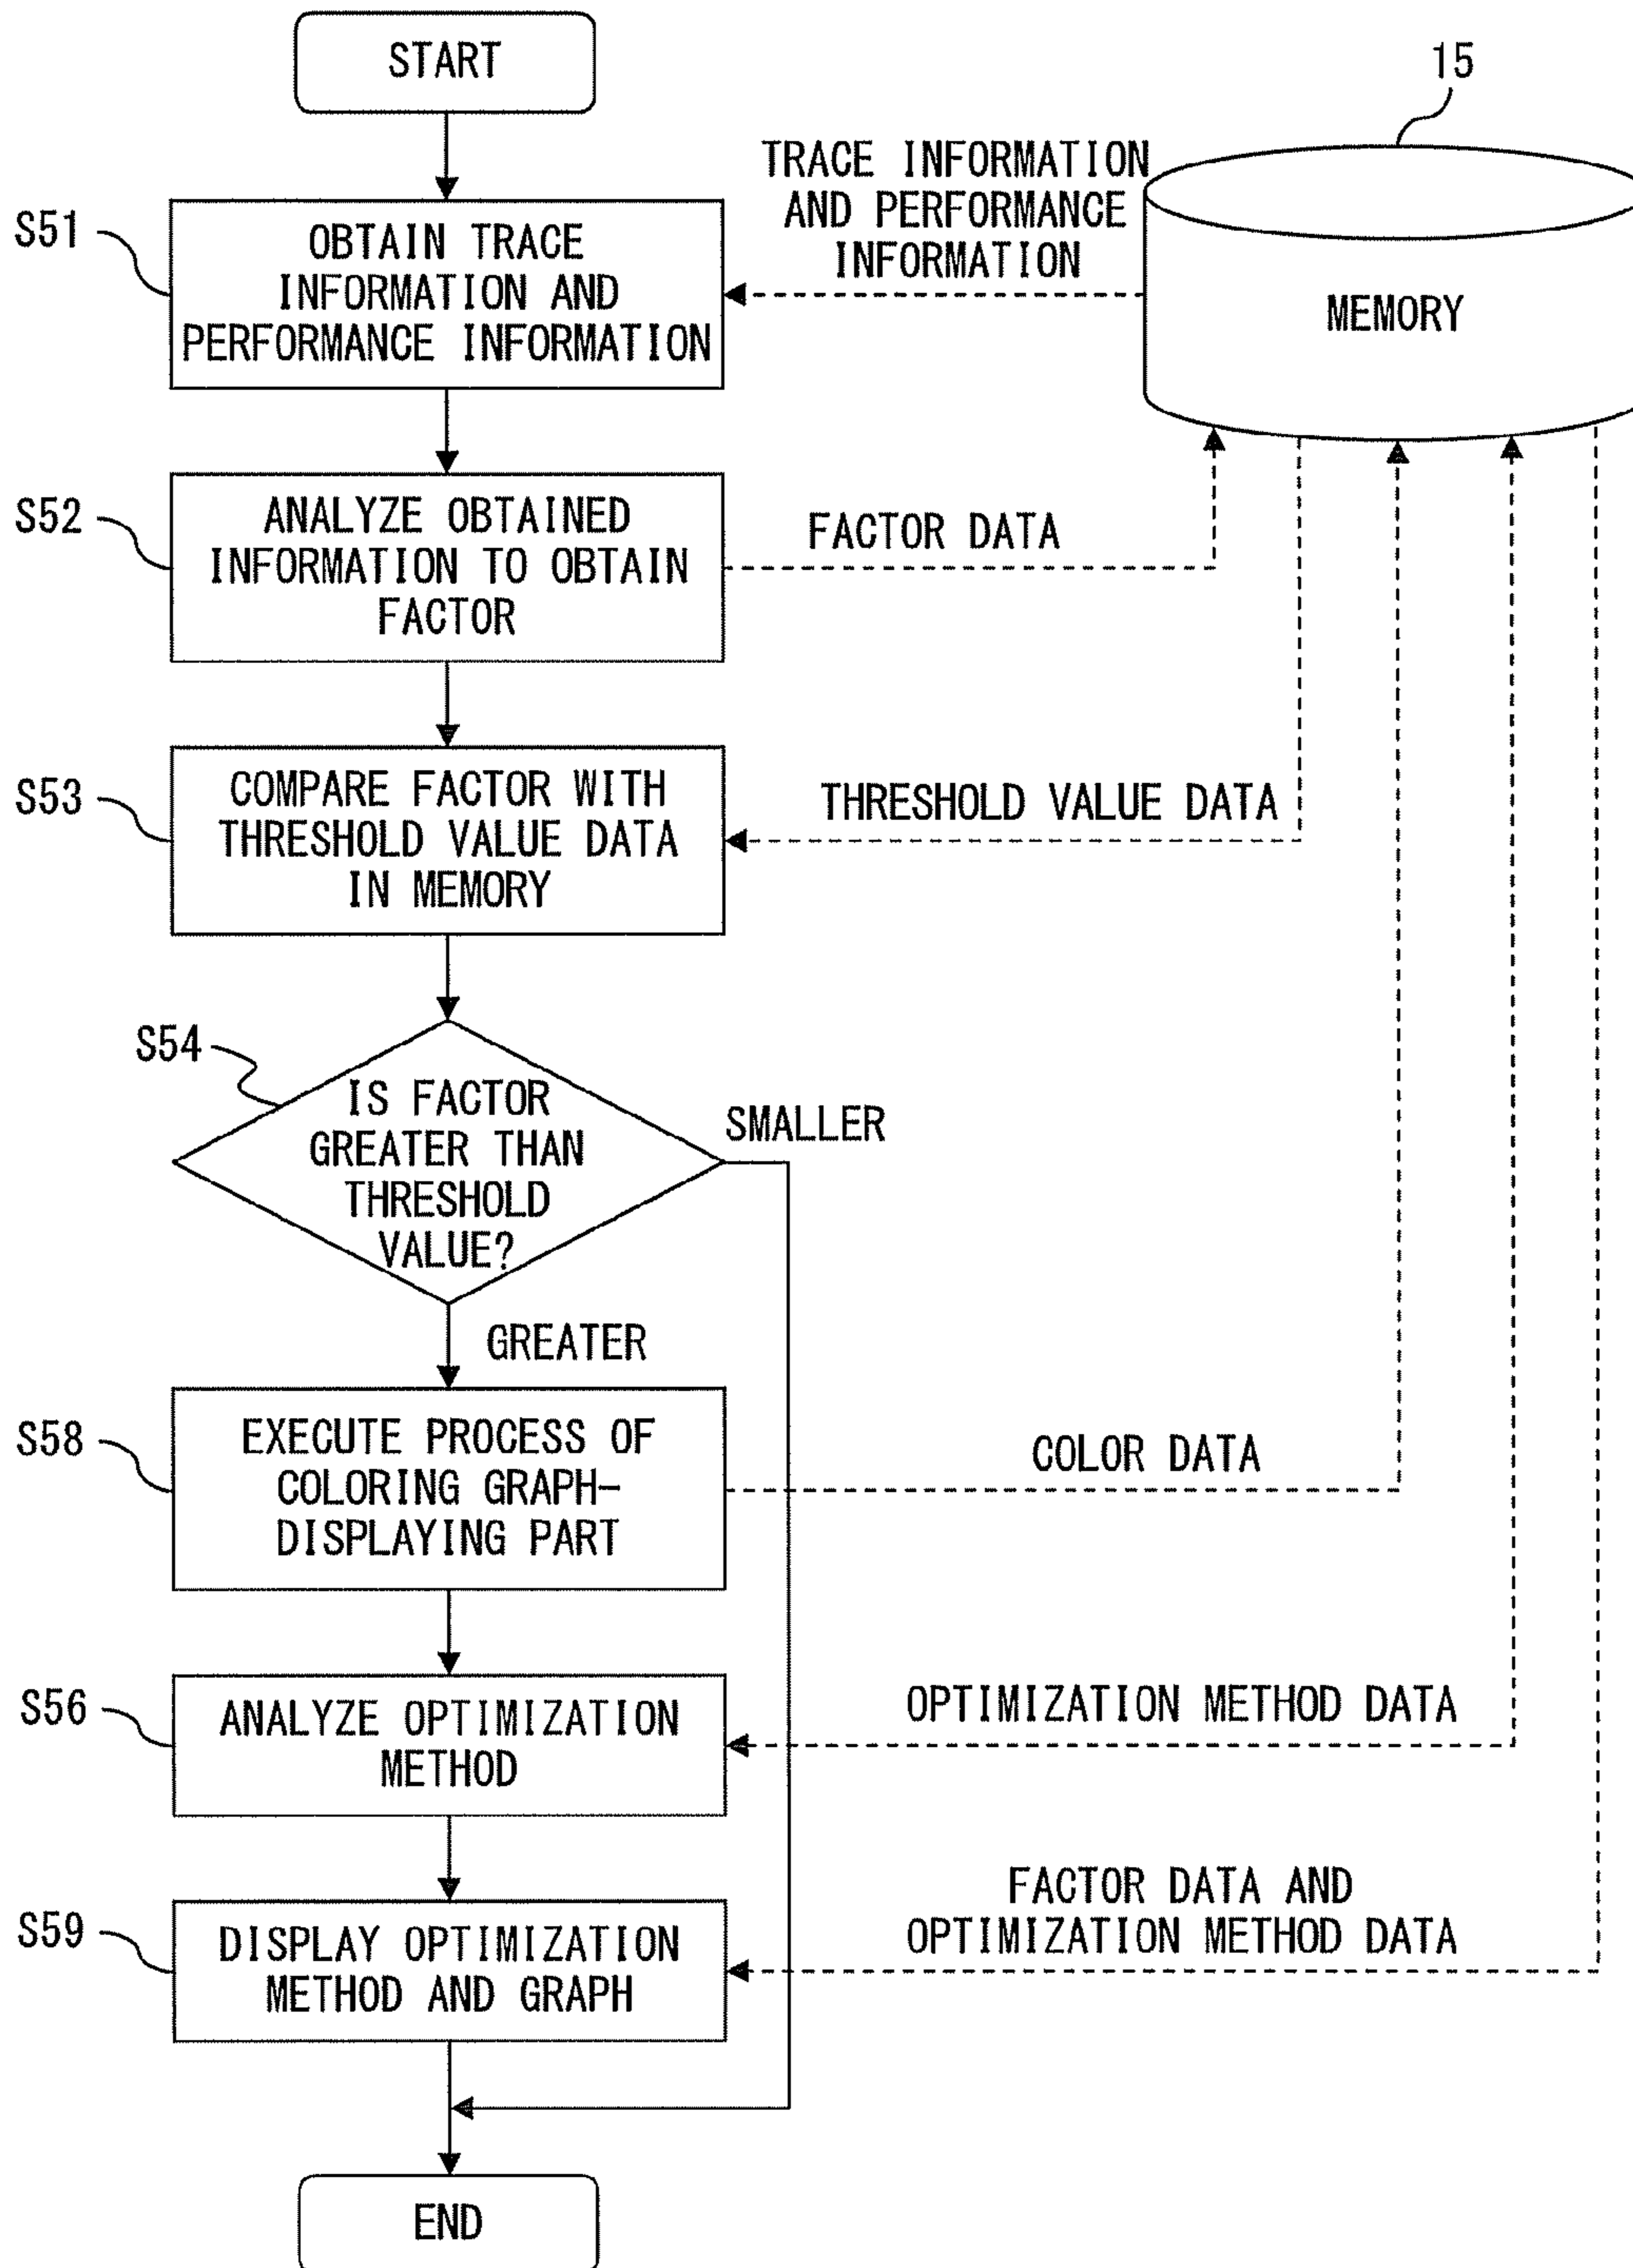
START

15

TRACE INFORMATION AND PERFORMANCE INFORMATION

MEMORY

S51

OBTAIN TRACE INFORMATION AND PERFORMANCE INFORMATION

S52

ANALYZE OBTAINED INFORMATION TO OBTAIN FACTOR

FACTOR DATA

S53

COMPARE FACTOR WITH THRESHOLD VALUE DATA IN MEMORY

THRESHOLD VALUE DATA

S54

IS FACTOR GREATER THAN THRESHOLD VALUE?

SMALLER

GREATER

S58

EXECUTE PROCESS OF COLORING GRAPH-DISPLAYING PART

COLOR DATA

S56

ANALYZE OPTIMIZATION METHOD

OPTIMIZATION METHOD DATA

S59

DISPLAY OPTIMIZATION METHOD AND GRAPH

FACTOR DATA AND OPTIMIZATION METHOD DATA

END